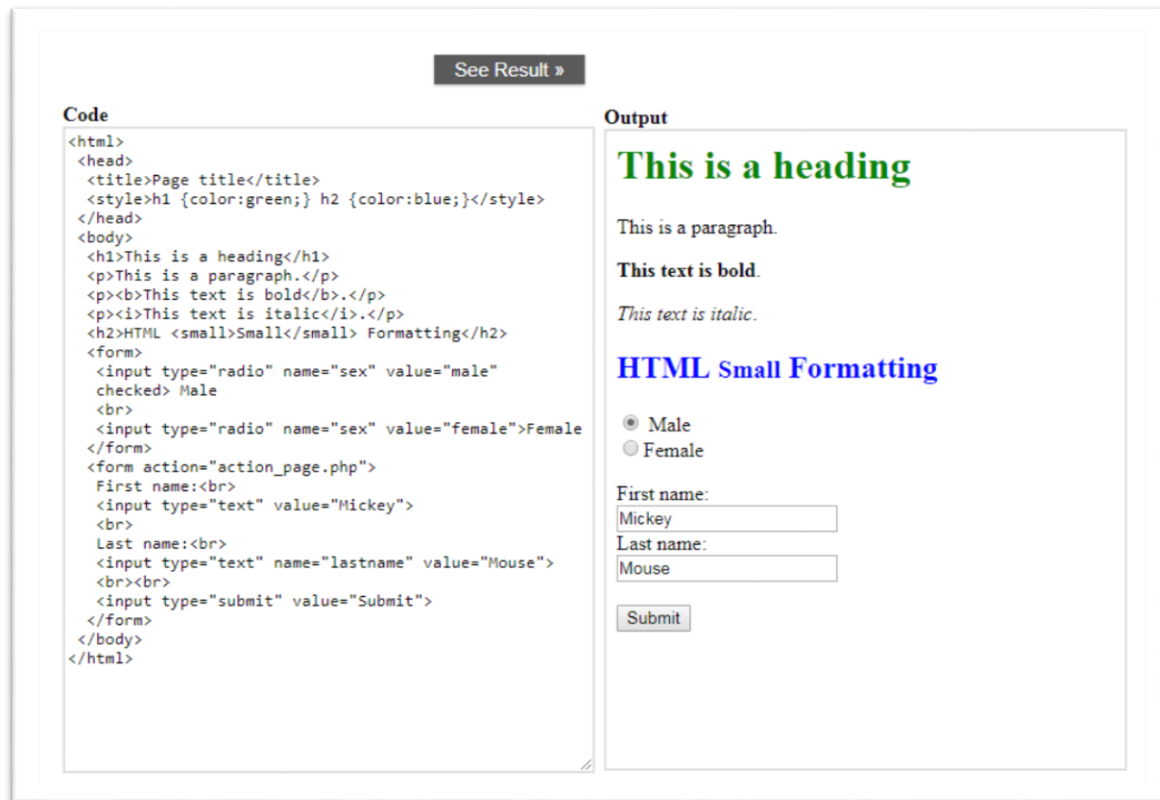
See Result »

Code

```
<html>
 <head>
  <title>Page title</title>
  <style>h1 {color:green;} h2 {color:blue;}</style>
 </head>
 <body>
  <h1>This is a heading</h1>
  <p>This is a paragraph.</p>
  <p><b>This text is bold</b>.</p>
  <p><i>This text is italic</i>.</p>
  <h2>HTML <small>Small</small> Formatting</h2>
  <form>
   <input type="radio" name="sex" value="male"
   checked> Male
   <br>
   <input type="radio" name="sex" value="female">Female
  </form>
  <form action="action_page.php">
   First name:<br>
   <input type="text" value="Mickey">
   <br>
   Last name:<br>
   <input type="text" name="lastname" value="Mouse">
   <br><br>
   <input type="submit" value="Submit">
  </form>
 </body>
</html>
```

Output

This is a heading

This is a paragraph.

**This text is bold**.

*This text is italic*.

HTML Small Formatting

Male
Female

First name:
Mickey
Last name:
Mouse

Submit